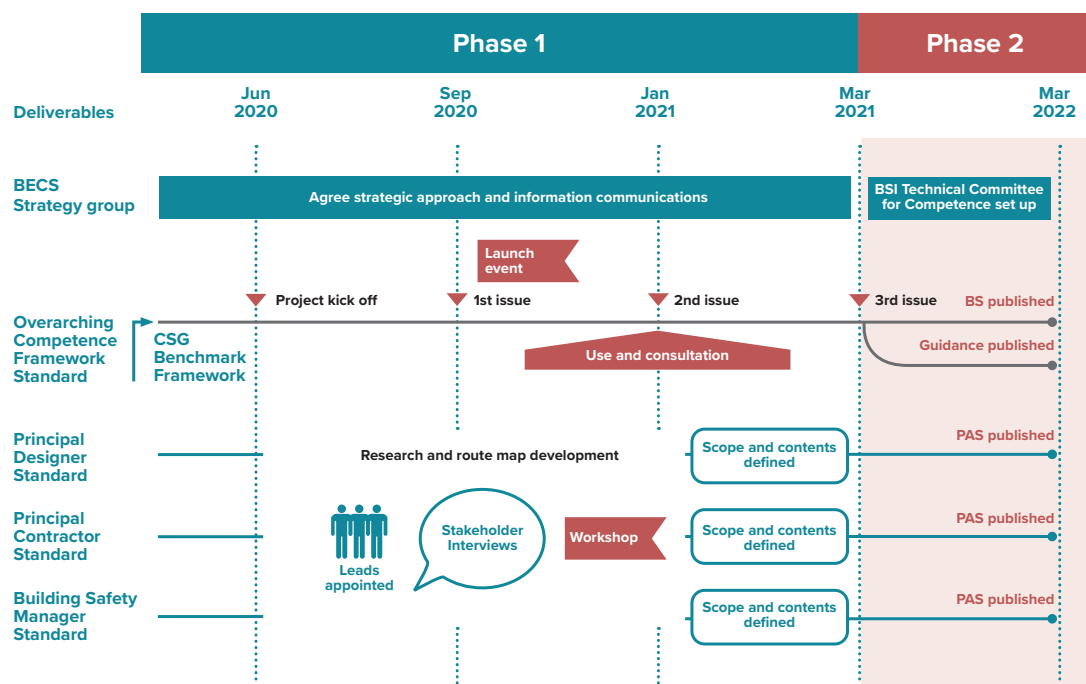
Phase 1

Phase 2

Deliverables

Jun 2020

Sep 2020

Jan 2021

Mar 2021

Mar 2022

BECS Strategy group

Agree strategic approach and information communications

BSI Technical Committee for Competence set up

Launch event

Project kick off

1st issue

2nd issue

3rd issue

BS published

Overarching Competence Framework Standard

CSG Benchmark Framework

Use and consultation

Guidance published

Principal Designer Standard

Research and route map development

Scope and contents defined

PAS published

Principal Contractor Standard

Stakeholder Interviews

Workshop

Scope and contents defined

PAS published

Leads appointed

Building Safety Manager Standard

Scope and contents defined

PAS published